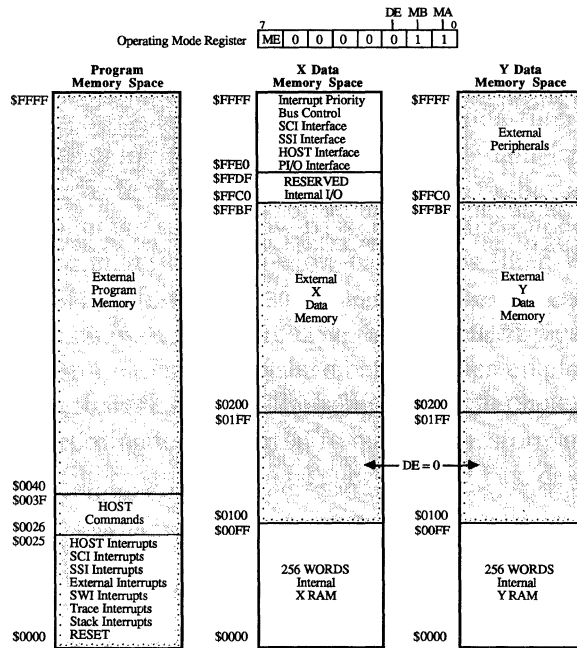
Operating Mode Register

| 7 | | | | | DE | MB | MA 0 |
|---|---|---|---|---|---|---|---|
| ME | 0 | 0 | 0 | 0 | 0 | 1 | 1 |

Program Memory Space

$FFFF

External Program Memory

$0040
$003F
HOST Commands
$0026
$0025
HOST Interrupts
SCI Interrupts
SSI Interrupts
External Interrupts
SWI Interrupts
Trace Interrupts
Stack Interrupts
RESET
$0000

X Data Memory Space

$FFFF
Interrupt Priority
Bus Control
SCI Interface
SSI Interface
HOST Interface
PI/O Interface
$FFE0
$FFDF
RESERVED
$FFC0
Internal I/O
$FFBF

External X Data Memory

$0200
$01FF

$0100
$00FF

256 WORDS Internal X RAM

$0000

DE = 0

Y Data Memory Space

$FFFF

External Peripherals

$FFC0
$FFBF

External Y Data Memory

$0200
$01FF

$0100
$00FF

256 WORDS Internal Y RAM

$0000